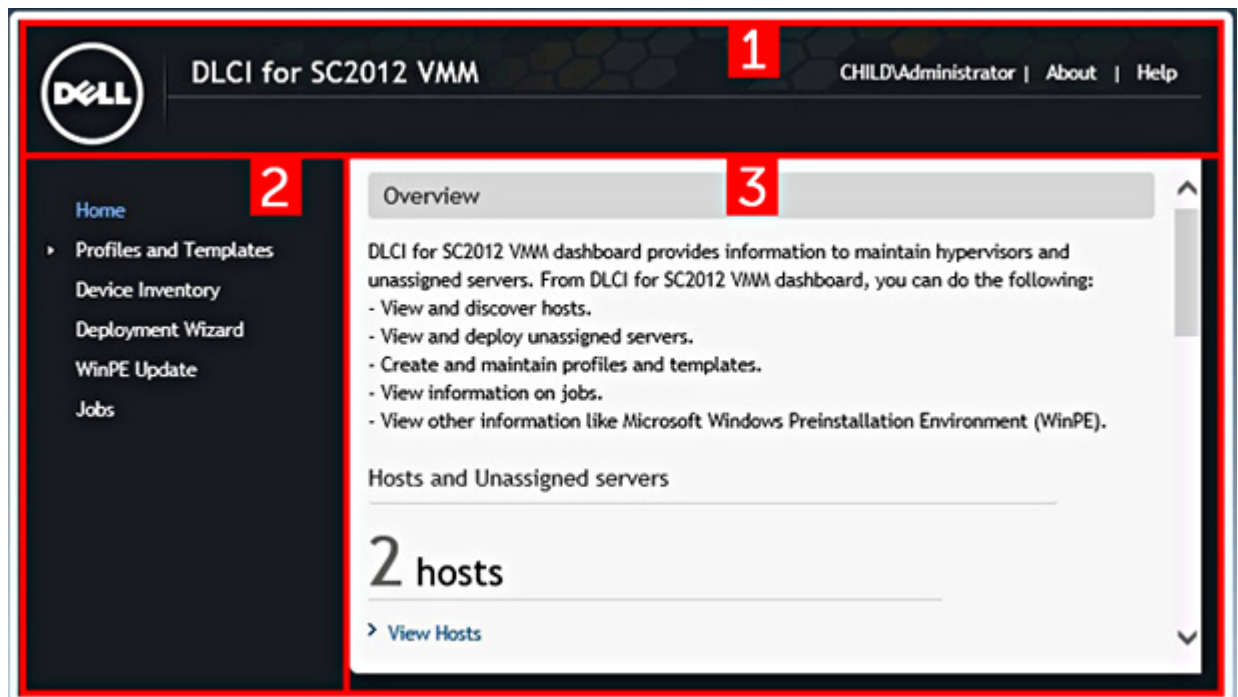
DELL

DLCI for SC2012 VMM

1

CHILD\Administrator | About | Help

2

Home
Profiles and Templates
Device Inventory
Deployment Wizard
WinPE Update
Jobs

3

Overview

DLCI for SC2012 VMM dashboard provides information to maintain hypervisors and unassigned servers. From DLCI for SC2012 VMM dashboard, you can do the following:
- View and discover hosts.
- View and deploy unassigned servers.
- Create and maintain profiles and templates.
- View information on jobs.
- View other information like Microsoft Windows Preinstallation Environment (WinPE).

Hosts and Unassigned servers

2 hosts

View Hosts